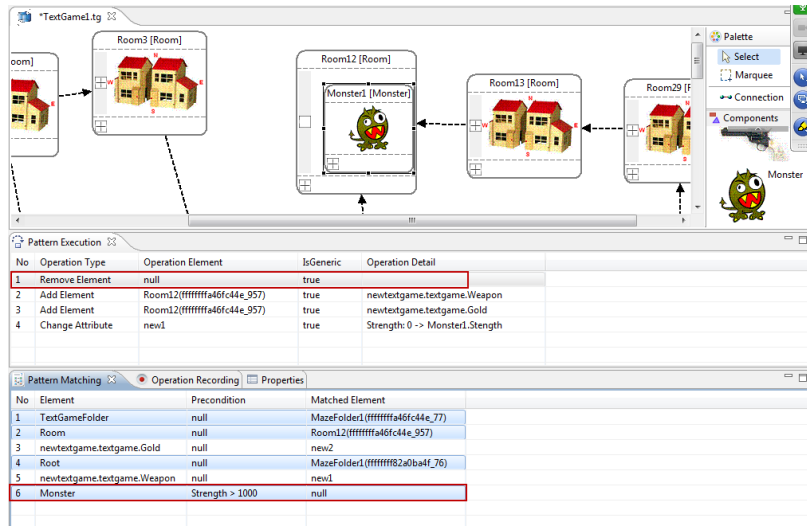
*TextGame1.tg

oom]

Room3 [Room]

Room12 [Room]

Monster1 [Monster]

Room13 [Room]

Room29 [R

Palette

Select

Marquee

Connection

Components

Monster

Pattern Execution

| No | Operation Type | Operation Element | IsGeneric | Operation Detail |
|---|---|---|---|---|
| 1 | Remove Element | null | true | |
| 2 | Add Element | Room12(ffffffffa46fc44e_957) | true | newtextgame.textgame.Weapon |
| 3 | Add Element | Room12(ffffffffa46fc44e_957) | true | newtextgame.textgame.Gold |
| 4 | Change Attribute | new1 | true | Strength: 0 -> Monster1.Stength |

Pattern Matching | Operation Recording | Properties

| No | Element | Precondition | Matched Element |
|---|---|---|---|
| 1 | TextGameFolder | null | MazeFolder1(ffffffffa46fc44e_77) |
| 2 | Room | null | Room12(ffffffffa46fc44e_957) |
| 3 | newtextgame.textgame.Gold | null | new2 |
| 4 | Root | null | MazeFolder1(ffffffff82a0ba4f_76) |
| 5 | newtextgame.textgame.Weapon | null | new1 |
| 6 | Monster | Strength > 1000 | null |